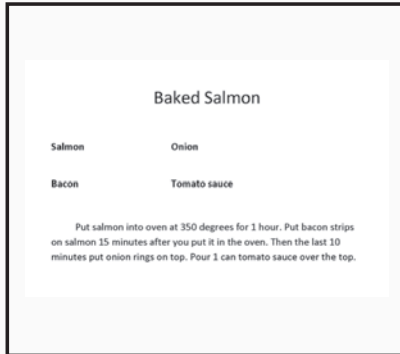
Baked Salmon

| Salmon | Onion |
|---|---|
| Bacon | Tomato sauce |

Put salmon into oven at 350 degrees for 1 hour. Put bacon strips on salmon 15 minutes after you put it in the oven. Then the last 10 minutes put onion rings on top. Pour 1 can tomato sauce over the top.